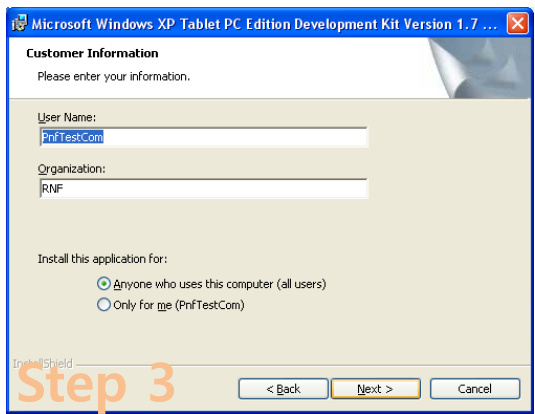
Microsoft Windows XP Tablet PC Edition Development Kit Version 1.7 ...

Customer Information

Please enter your information.

User Name:

PnfTestCom

Organization:

RNF

Install this application for:

Anyone who uses this computer (all users)

Only for me (PnfTestCom)

InstallShield

Step 3

< Back

Next >

Cancel